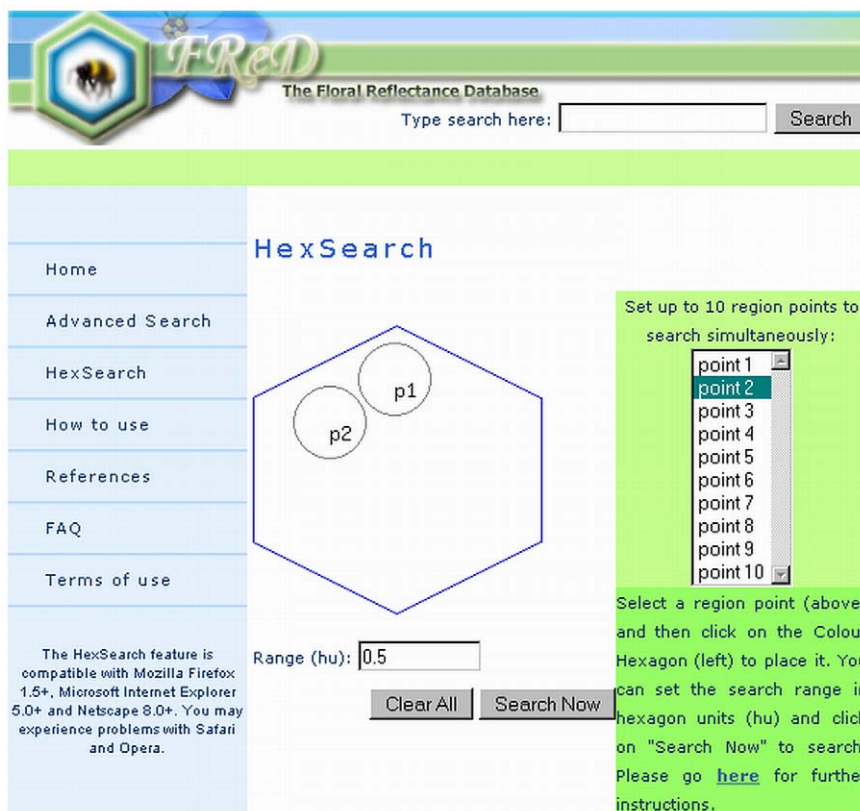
FReD

The Floral Reflectance Database

Type search here: Search

HexSearch

Home

Advanced Search

HexSearch

How to use

References

FAQ

Terms of use

The HexSearch feature is compatible with Mozilla Firefox 1.5+, Microsoft Internet Explorer 5.0+ and Netscape 8.0+. You may experience problems with Safari and Opera.

p1

p2

Range (hu): 0.5

Clear All Search Now

Set up to 10 region points to search simultaneously:

point 1
point 2
point 3
point 4
point 5
point 6
point 7
point 8
point 9
point 10

Select a region point (above) and then click on the Colou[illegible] Hexagon (left) to place it. Yo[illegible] can set the search range i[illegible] hexagon units (hu) and clic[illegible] on "Search Now" to search Please go here for furthe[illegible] instructions.